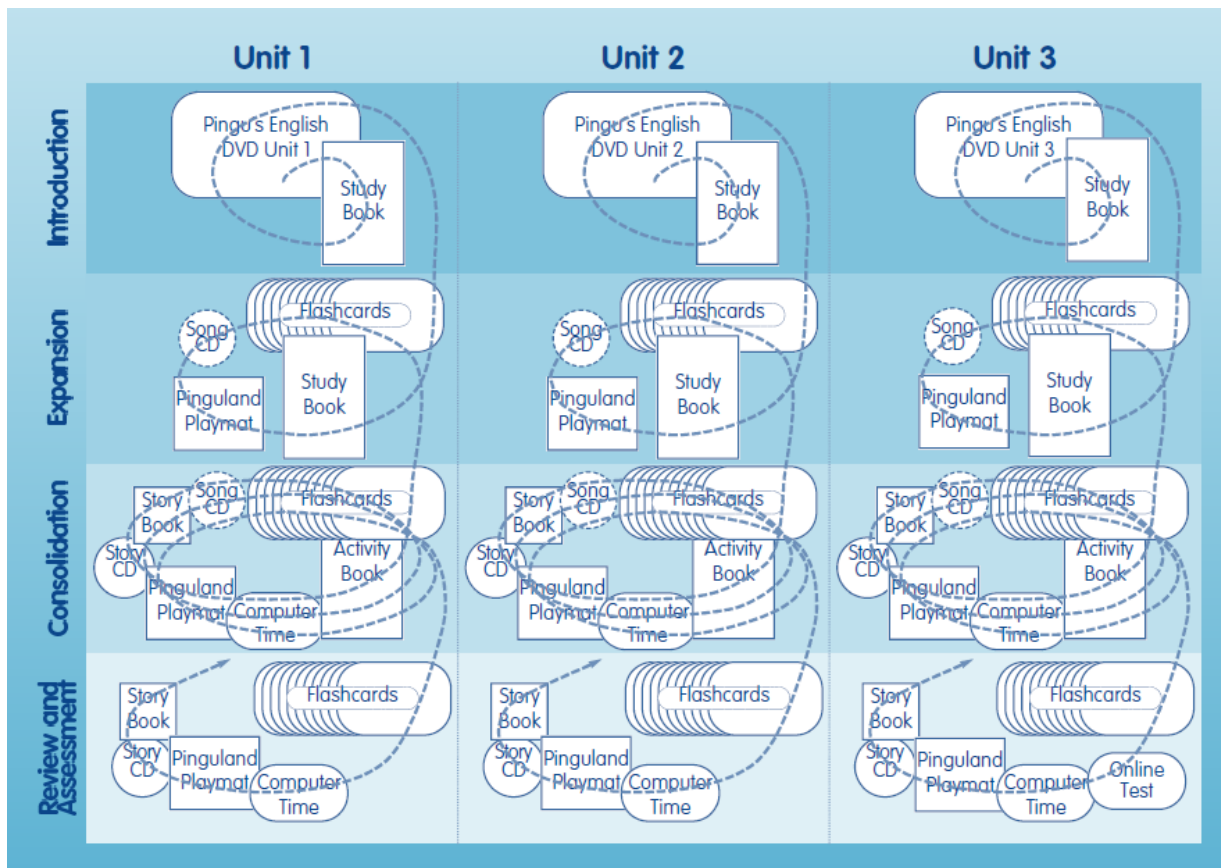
| | Unit 1 | Unit 2 | Unit 3 |
|---|---|---|---|
| Introduction | Pingu's English DVD Unit 1, Study Book | Pingu's English DVD Unit 2, Study Book | Pingu's English DVD Unit 3, Study Book |
| Expansion | Flashcards, Song CD, Pinguland Playmat, Study Book | Flashcards, Song CD, Pinguland Playmat, Study Book | Flashcards, Song CD, Pinguland Playmat, Study Book |
| Consolidation | Story Book, Song CD, Flashcards, Story CD, Activity Book, Pinguland Playmat, Computer Time | Story Book, Song CD, Flashcards, Story CD, Activity Book, Pinguland Playmat, Computer Time | Story Book, Song CD, Flashcards, Story CD, Activity Book, Pinguland Playmat, Computer Time |
| Review and Assessment | Story Book, Flashcards, Story CD, Pinguland Playmat, Computer Time | Story Book, Flashcards, Story CD, Pinguland Playmat, Computer Time | Story Book, Flashcards, Story CD, Pinguland Playmat, Computer Time, Online Test |